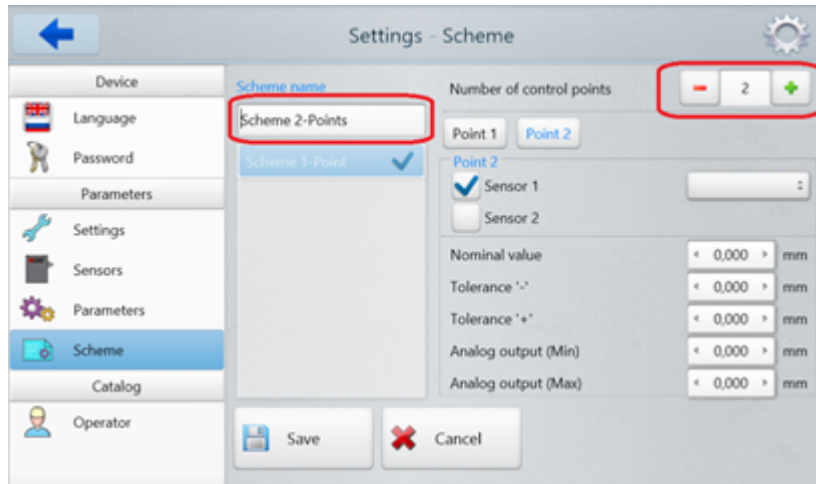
Settings - Scheme

Device
Language
Password
Parameters
Settings
Sensors
Parameters
Scheme
Catalog
Operator

Scheme name
Scheme 2-Points
Scheme 1-Point

Number of control points
-
2
+

Point 1
Point 2

Point 2
Sensor 1
Sensor 2

Nominal value ‹ 0,000 › mm
Tolerance '-' ‹ 0,000 › mm
Tolerance '+' ‹ 0,000 › mm
Analog output (Min) ‹ 0,000 › mm
Analog output (Max) ‹ 0,000 › mm

Save
Cancel